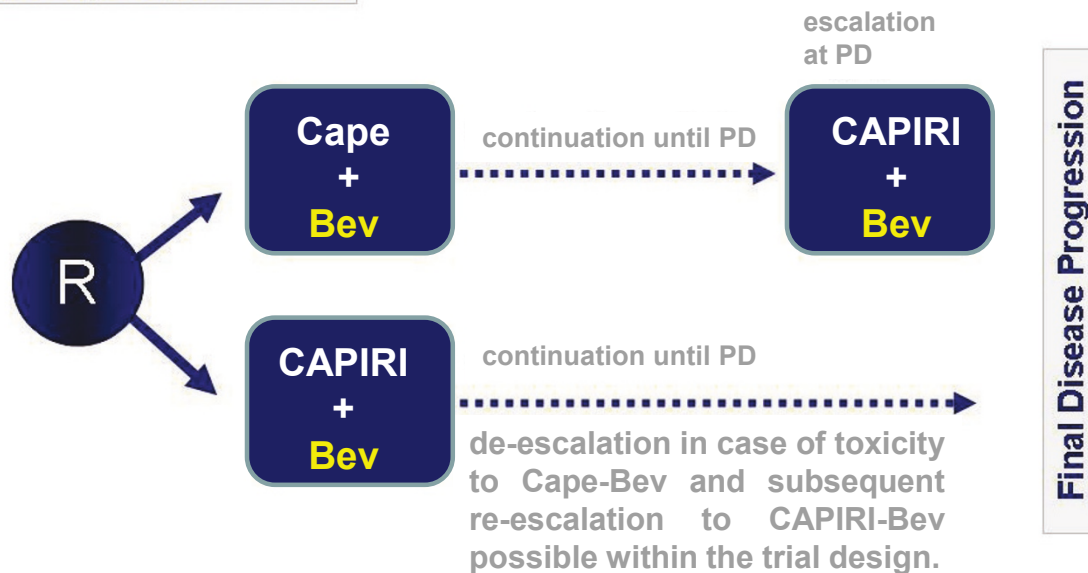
escalation at PD

R

Cape + Bev

continuation until PD

CAPIRI + Bev

CAPIRI + Bev

continuation until PD

de-escalation in case of toxicity to Cape-Bev and subsequent re-escalation to CAPIRI-Bev possible within the trial design.

Final Disease Progression